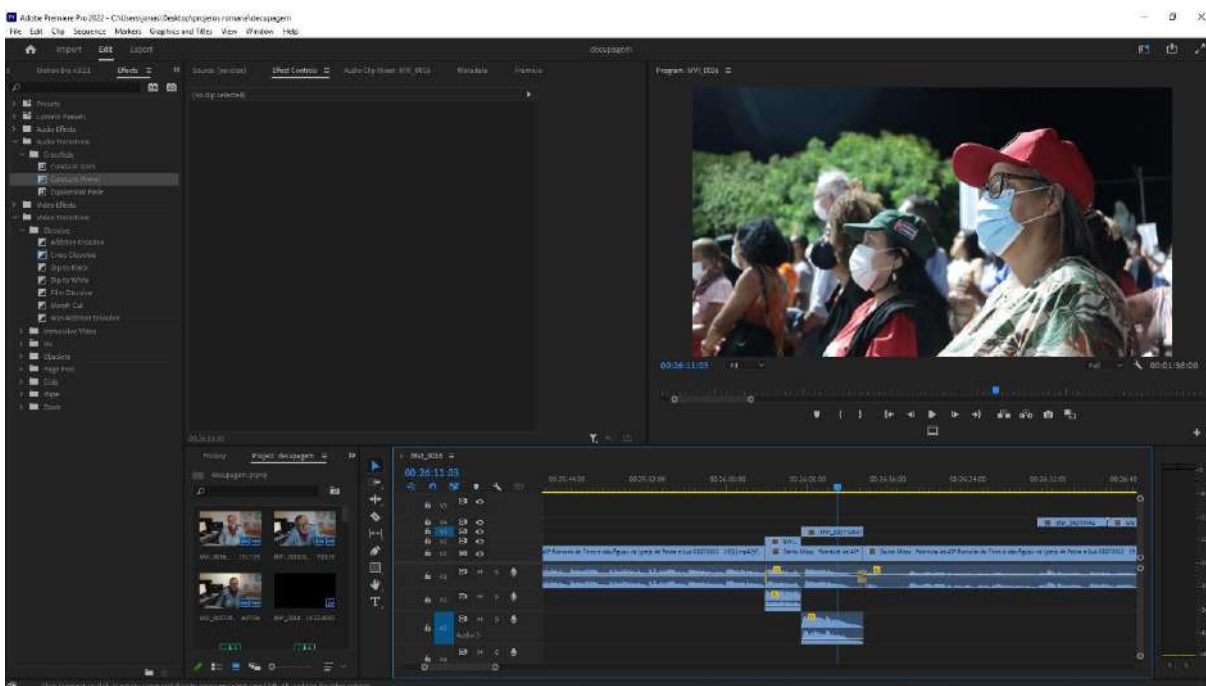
Adobe Premiere Pro 2022 - C:\Users\jonas\Desktop\projetos romaria\decupagem

File Edit Clip Sequence Markers Graphics and Titles View Window Help

Import Edit Export

decupagem

Effects

Presets
Lumetri Presets
Audio Effects
Audio Transitions
Crossfade
Constant Gain
Constant Power
Exponential Fade
Video Effects
Video Transitions
Dissolve
Additive Dissolve
Cross Dissolve
Dip to Black
Dip to White
Film Dissolve
Morph Cut
Non-Additive Dissolve
Immersive Video
Iris
Obsolete
Page Peel
Slide
Wipe
Zoom

Source: (no clips)
Effect Controls
Audio Clip Mixer: MVI_0016
Metadata

(no clip selected)

Program: MVI_0016

00:36:11:03
Full
00:01:56:00

History
Project: decupagem
decupagem.prproj

MVI_0016 
00:36:11:03

V3
V2
V1
A1
A2
A3
Audio 3